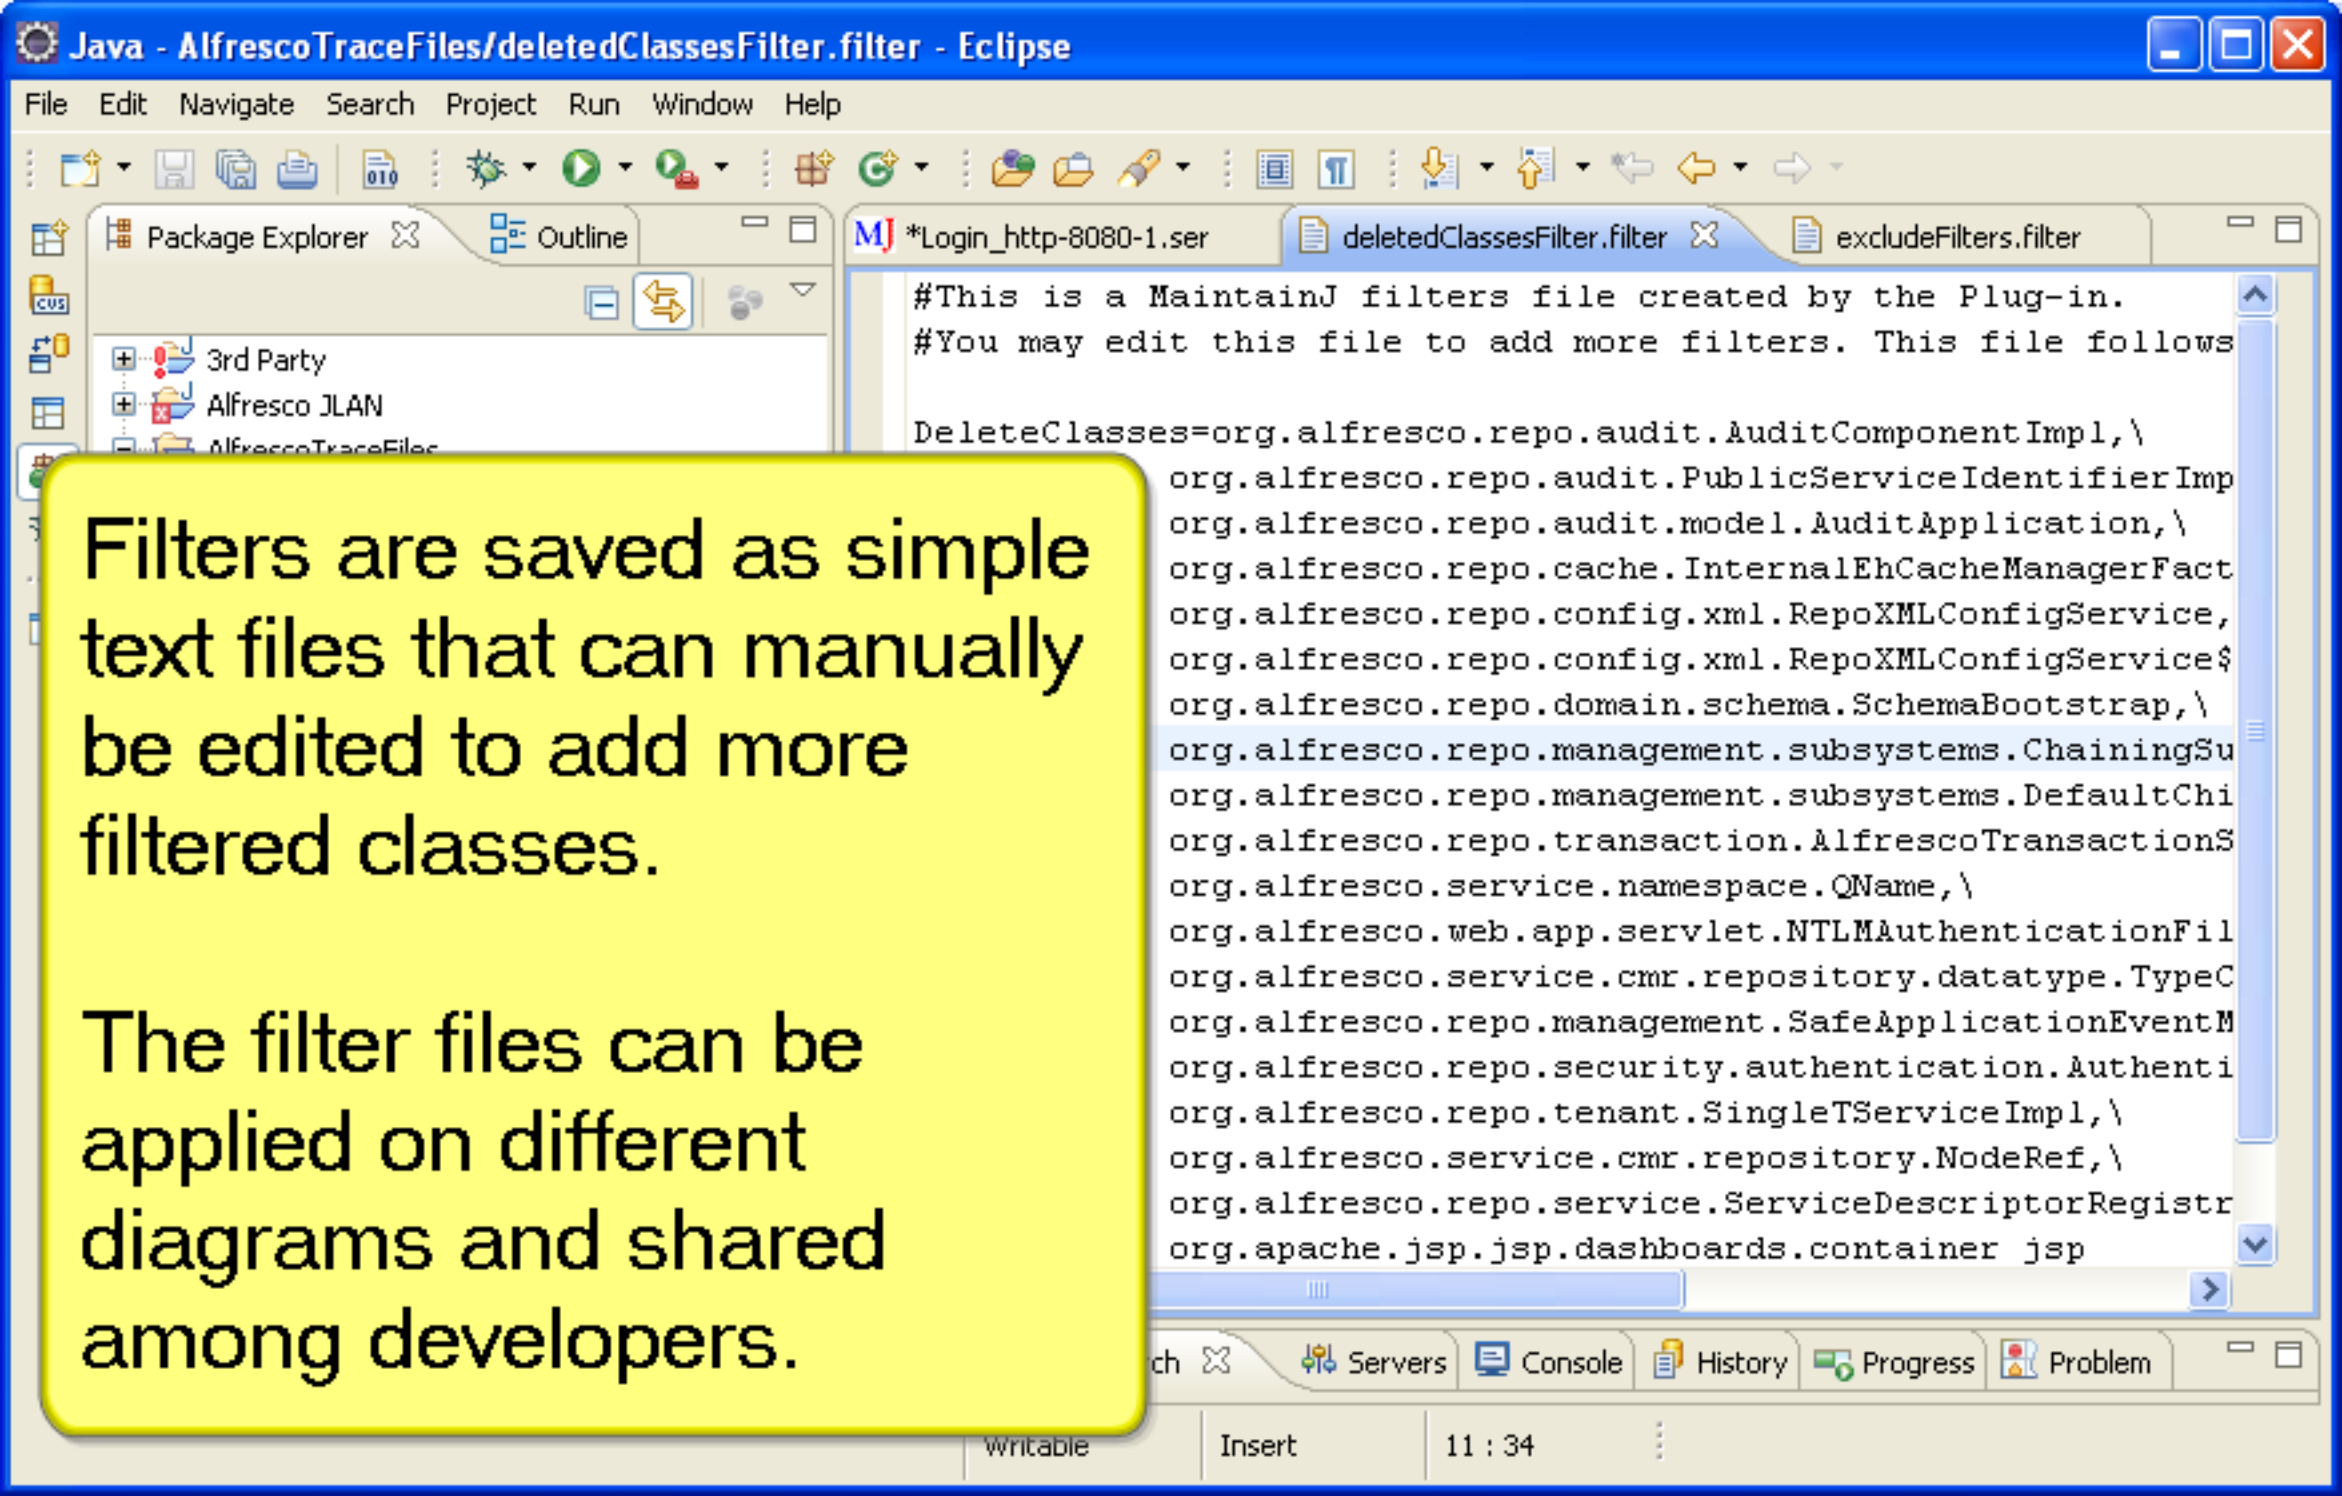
Java - AlfrescoTraceFiles/deletedClassesFilter.filter - Eclipse

File Edit Navigate Search Project Run Window Help

Package Explorer Outline

3rd Party
Alfresco JLAN
AlfrescoTraceFiles

*Login_http-8080-1.ser deletedClassesFilter.filter excludeFilters.filter

#This is a MaintainJ filters file created by the Plug-in.
#You may edit this file to add more filters. This file follows

DeleteClasses=org.alfresco.repo.audit.AuditComponentImpl,\
org.alfresco.repo.audit.PublicServiceIdentifierImp
org.alfresco.repo.audit.model.AuditApplication,\
org.alfresco.repo.cache.InternalEhCacheManagerFact
org.alfresco.repo.config.xml.RepoXMLConfigService,
org.alfresco.repo.config.xml.RepoXMLConfigService$
org.alfresco.repo.domain.schema.SchemaBootstrap,\
org.alfresco.repo.management.subsystems.ChainingSu
org.alfresco.repo.management.subsystems.DefaultChi
org.alfresco.repo.transaction.AlfrescoTransactionS
org.alfresco.service.namespace.QName,\
org.alfresco.web.app.servlet.NTLMAuthenticationFil
org.alfresco.service.cmr.repository.datatype.TypeC
org.alfresco.repo.management.SafeApplicationEventM
org.alfresco.repo.security.authentication.Authenti
org.alfresco.repo.tenant.SingleTServiceImpl,\
org.alfresco.service.cmr.repository.NodeRef,\
org.alfresco.repo.service.ServiceDescriptorRegistr
org.apache.jsp.jsp.dashboards.container jsp

Filters are saved as simple text files that can manually be edited to add more filtered classes.

The filter files can be applied on different diagrams and shared among developers.

ch Servers Console History Progress Problem

Writable Insert 11 : 34